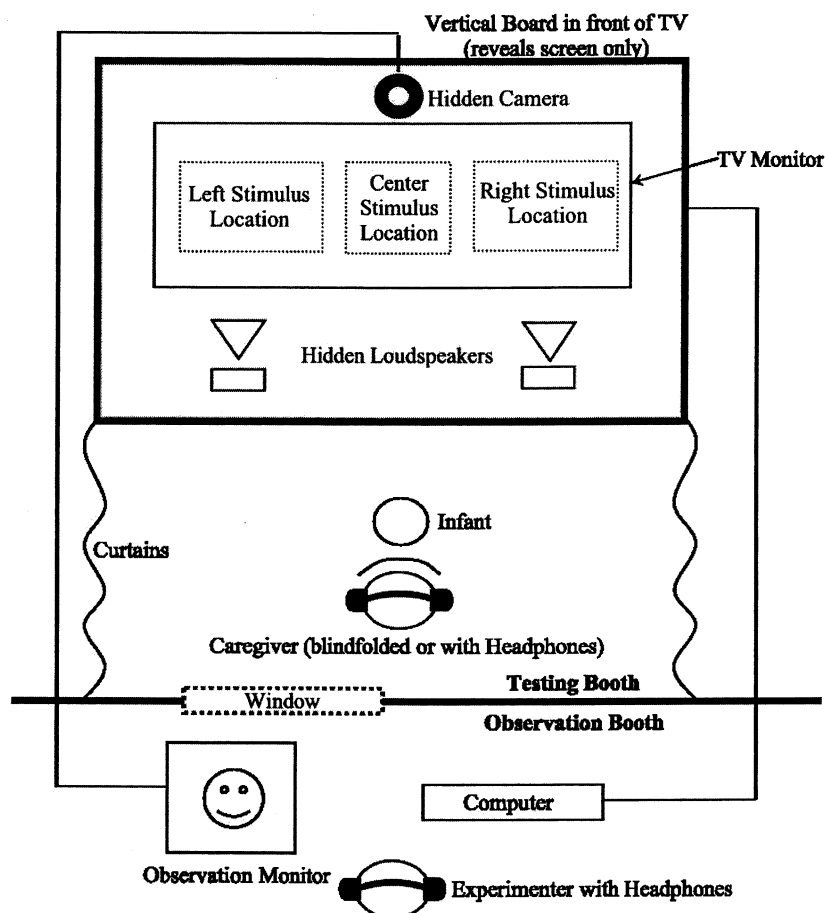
Vertical Board in front of TV (reveals screen only)

Hidden Camera

TV Monitor

Left Stimulus Location

Center Stimulus Location

Right Stimulus Location

Hidden Loudspeakers

Infant

Curtains

Caregiver (blindfolded or with Headphones)

Testing Booth

Window

Observation Booth

Computer

Observation Monitor

Experimenter with Headphones